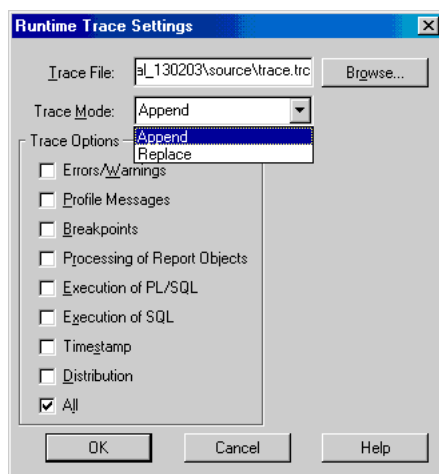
Runtime Trace Settings

Trace File: al_130203\source\trace.trc Browse...

Trace Mode: Append

Append
Replace

Trace Options

Errors/Warnings

Profile Messages

Breakpoints

Processing of Report Objects

Execution of PL/SQL

Execution of SQL

Timestamp

Distribution

All

OK Cancel Help